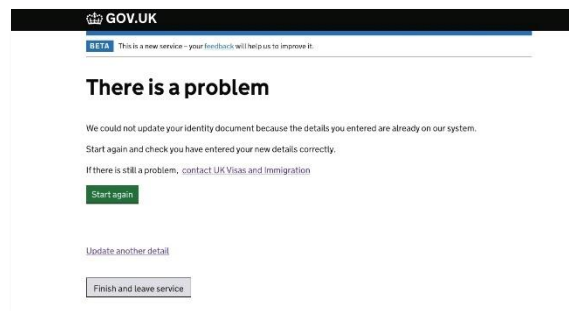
GOV.UK

BETA This is a new service – your feedback will help us to improve it.

There is a problem

We could not update your identity document because the details you entered are already on our system.

Start again and check you have entered your new details correctly.

If there is still a problem, contact UK Visas and Immigration

Start again

Update another detail

Finish and leave service